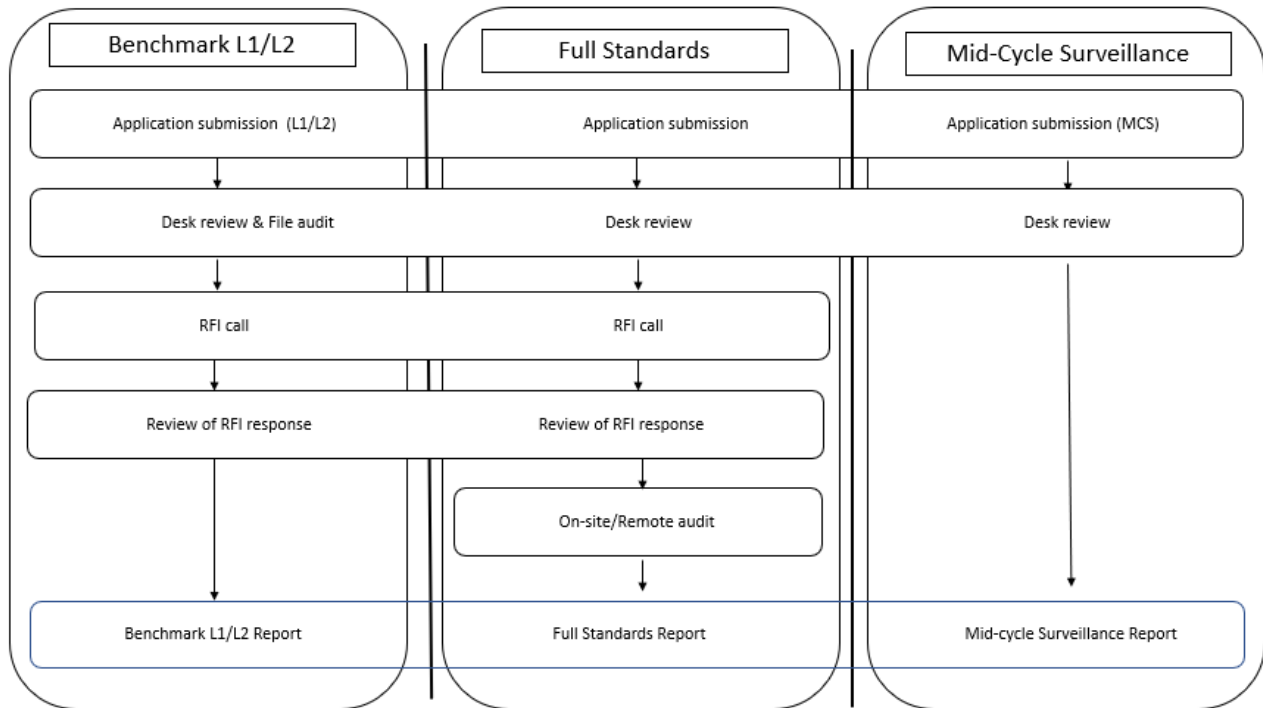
Benchmark L1/L2

Full Standards

Mid-Cycle Surveillance

Application submission (L1/L2)

Application submission

Application submission (MCS)

Desk review & File audit

Desk review

Desk review

RFI call

RFI call

Review of RFI response

Review of RFI response

On-site/Remote audit

Benchmark L1/L2 Report

Full Standards Report

Mid-cycle Surveillance Report